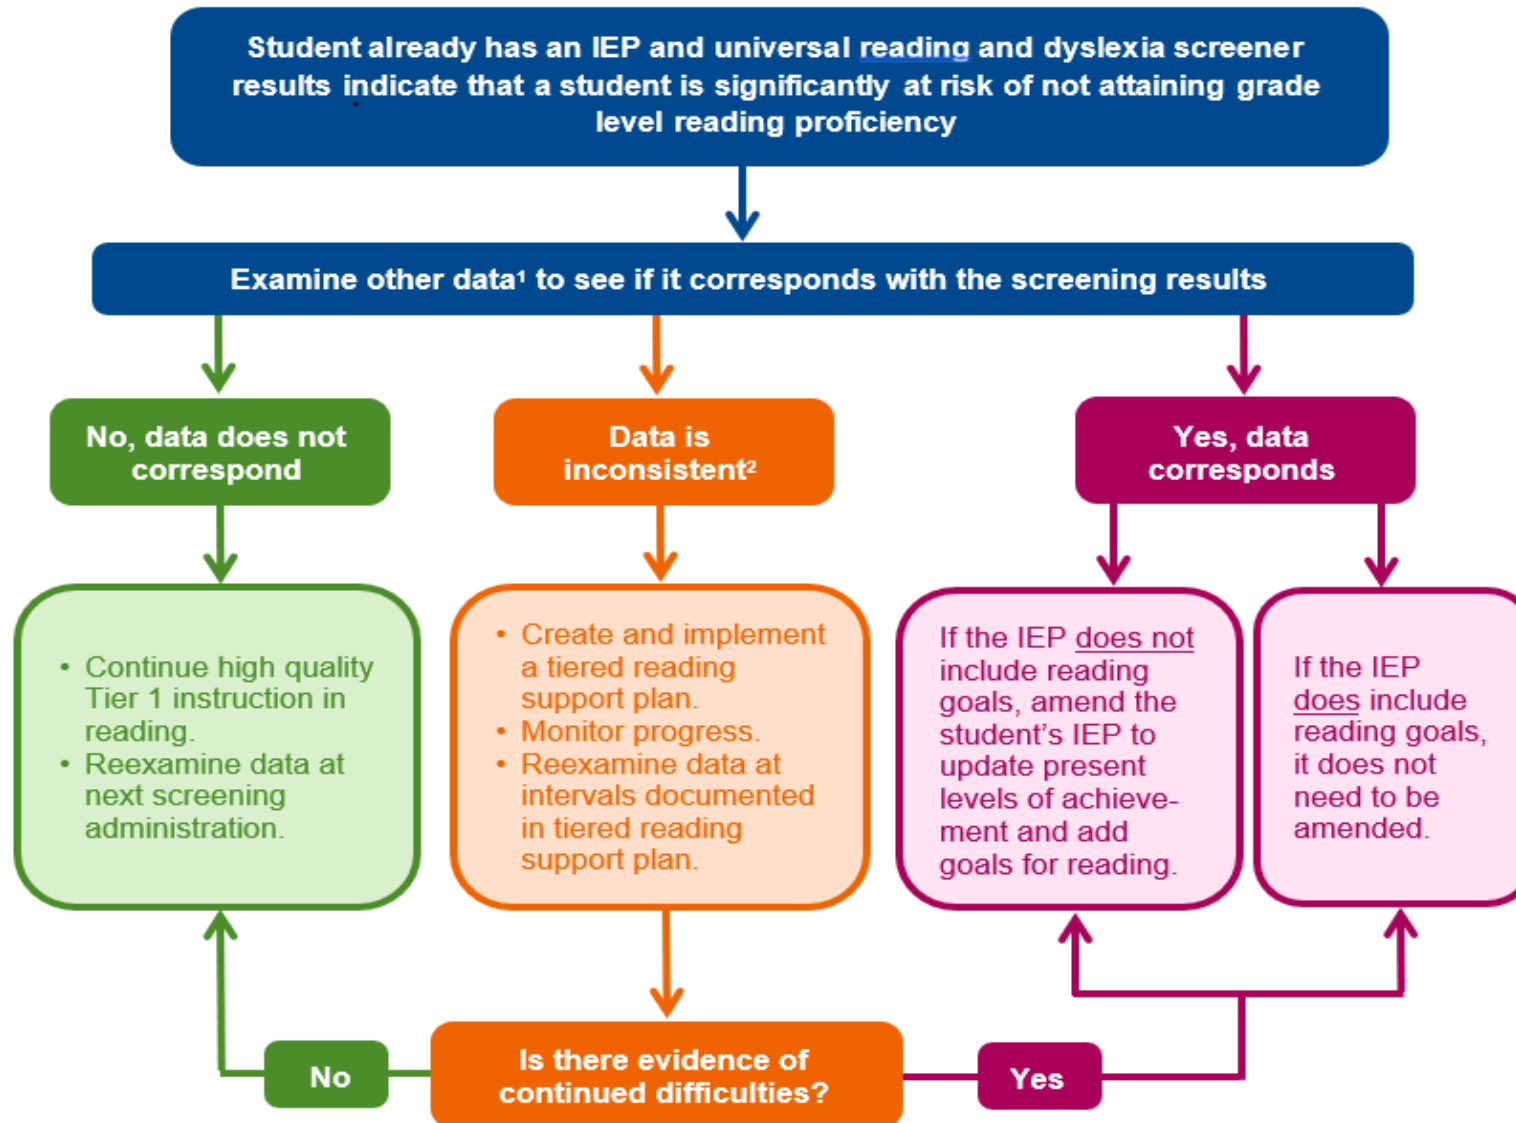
Student already has an IEP and universal reading and dyslexia screener results indicate that a student is significantly at risk of not attaining grade level reading proficiency

Examine other data¹ to see if it corresponds with the screening results

No, data does not correspond

Data is inconsistent²

Yes, data corresponds

• Continue high quality Tier 1 instruction in reading.
• Reexamine data at next screening administration.

• Create and implement a tiered reading support plan.
• Monitor progress.
• Reexamine data at intervals documented in tiered reading support plan.

If the IEP does not include reading goals, amend the student's IEP to update present levels of achievement and add goals for reading.

If the IEP does include reading goals, it does not need to be amended.

No

Is there evidence of continued difficulties?

Yes